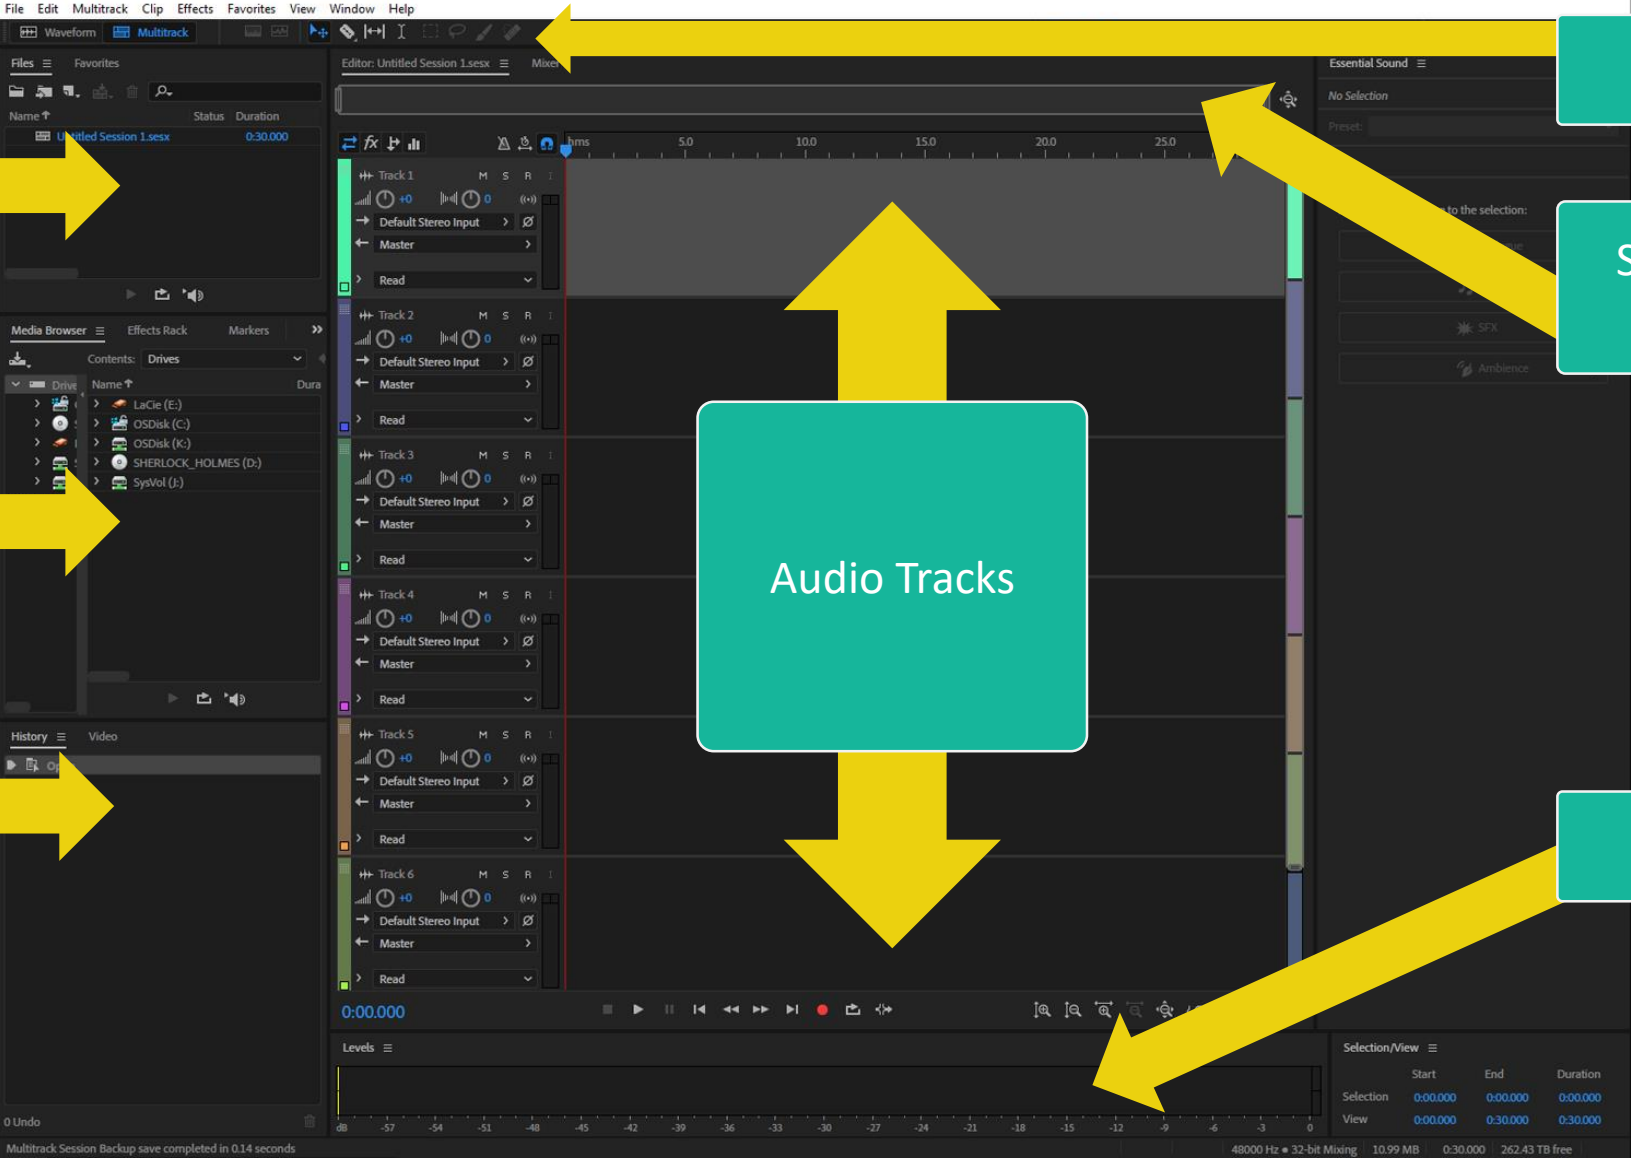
File Edit Multitrack Clip Effects Favorites View Window Help

Waveform Multitrack

Files ≡ Favorites

Name ↑ Status Duration

Untitled Session 1.sesx 0:30.000

Media Browser ≡ Effects Rack Markers »

Contents: Drives

Drive Name ↑ Dura

LaCie (E:)
OSDisk (C:)
OSDisk (K:)
SHERLOCK_HOLMES (D:)
SysVol (J:)

History ≡ Video

0 Undo

Editor: Untitled Session 1.sesx ≡ Mixer

hms 5.0 10.0 15.0 20.0 25.0

Track 1 M S R
+0 0
Default Stereo Input
Master
Read

Track 2 M S R
+0 0
Default Stereo Input
Master
Read

Track 3 M S R
+0 0
Default Stereo Input
Master
Read

Track 4 M S R
+0 0
Default Stereo Input
Master
Read

Track 5 M S R
+0 0
Default Stereo Input
Master
Read

Track 6 M S R
+0 0
Default Stereo Input
Master
Read

Audio Tracks

0:00.000

Essential Sound ≡

No Selection

Preset:

to the selection:

SFX

Ambience

S

Levels ≡

dB -57 -54 -51 -48 -45 -42 -39 -36 -33 -30 -27 -24 -21 -18 -15 -12 -9 -6 -3 0

Selection/View ≡

| | Start | End | Duration |
|---|---|---|---|
| Selection | 0:00.000 | 0:00.000 | 0:00.000 |
| View | 0:00.000 | 0:30.000 | 0:30.000 |

Multitrack Session Backup save completed in 0.14 seconds

48000 Hz • 32-bit Mixing 10.99 MB 0:30.000 262.43 TB free